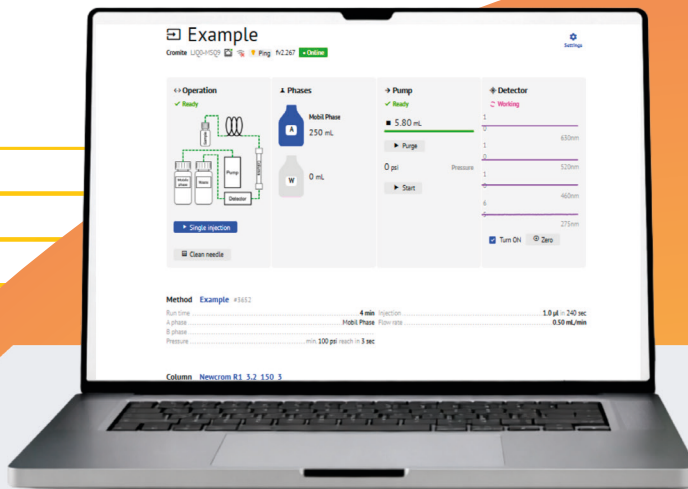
Example

Cromite LIQ0-MSQ9 Ping fv2.267 • Online

Settings

Operation
✓ Ready

Mobile phase
Waste
Pump
Detector

▶ Single injection

Clean needle

Phases

Mobil Phase
A
250 mL

W
0 mL

Pump
✓ Ready

■ 5.80 mL

▶ Purge

0 psi
Pressure

▶ Start

Detector
Working

1
0
650nm
1
0
520nm
1
0
460nm
6
0
275nm

Turn ON
Zero

Method Example #3652

Run time 4 min
A phase Mobil Phase
B phase
Pressure min 100 psi reach in 3 sec
Injection 1.0 µl in 240 sec
Flow rate 0.50 mL/min

Column Newcrom R1 3.2 150 3